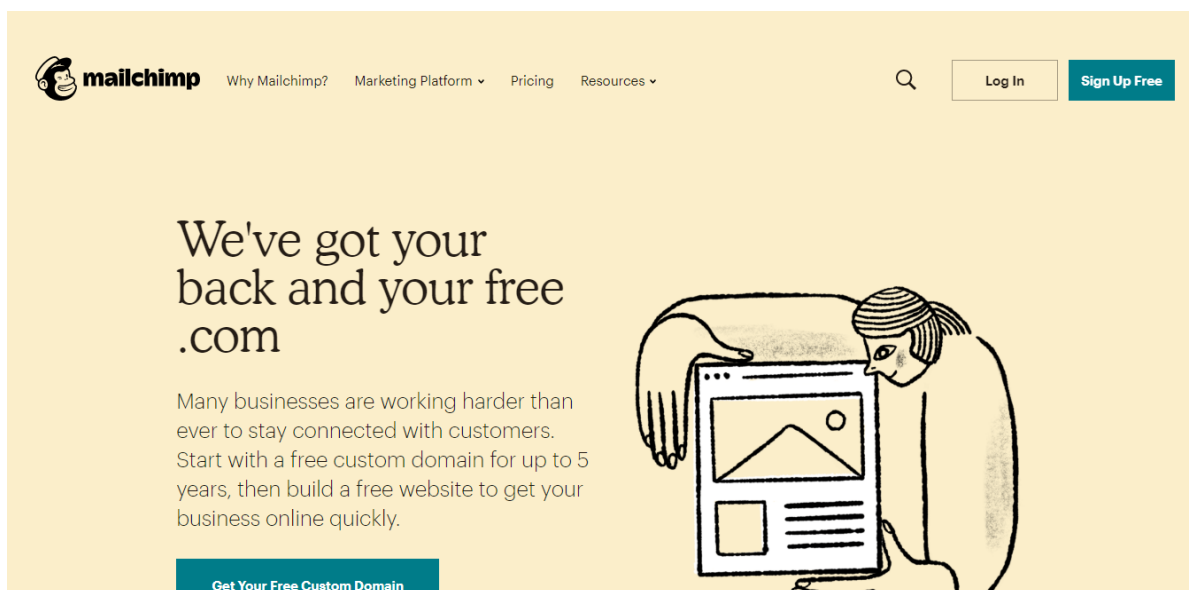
mailchimp Why Mailchimp? Marketing Platform Pricing Resources

Log In Sign Up Free

We've got your back and your free .com

Many businesses are working harder than ever to stay connected with customers. Start with a free custom domain for up to 5 years, then build a free website to get your business online quickly.

Get Your Free Custom Domain